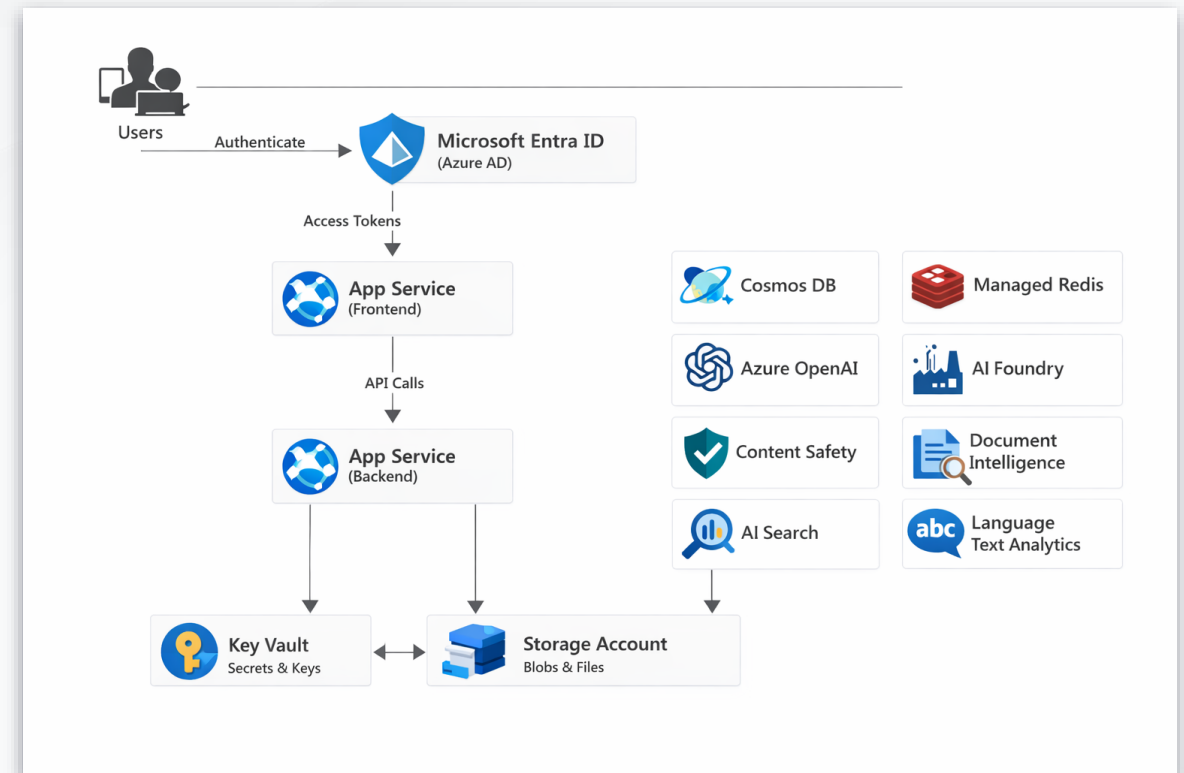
Users

Authenticate

Microsoft Entra ID
(Azure AD)

Access Tokens

App Service
(Frontend)

API Calls

App Service
(Backend)

Cosmos DB

Managed Redis

Azure OpenAI

AI Foundry

Content Safety

Document Intelligence

AI Search

abc

Language Text Analytics

Key Vault
Secrets & Keys

Storage Account
Blobs & Files